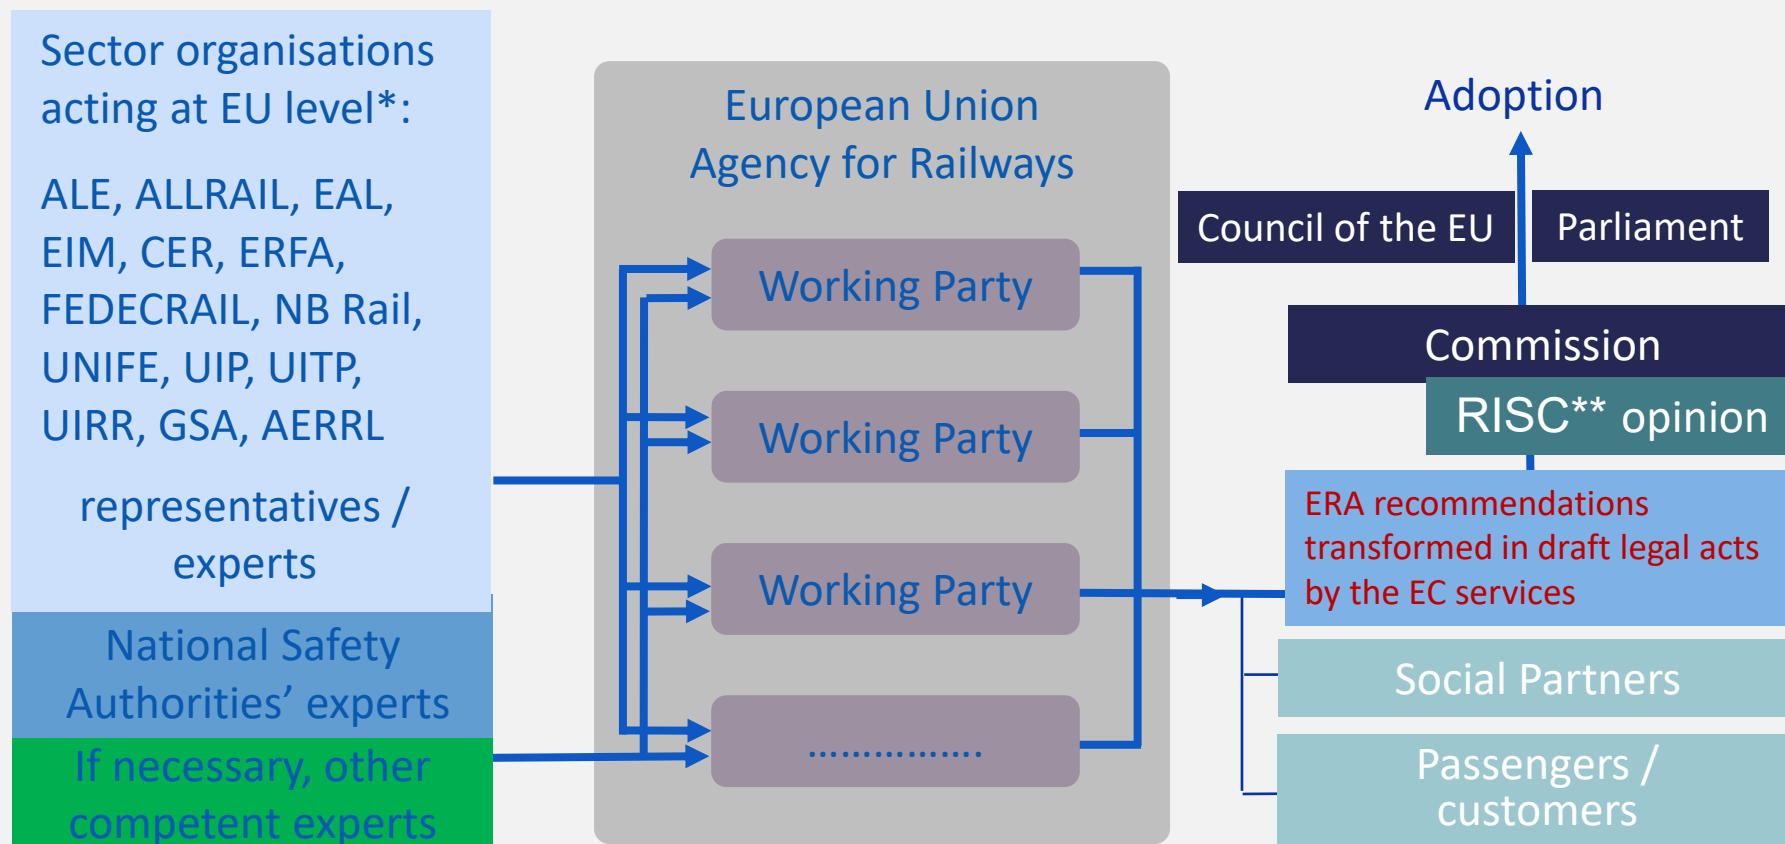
Sector organisations acting at EU level*:

ALE, ALLRAIL, EAL, EIM, CER, ERFA, FEDECRAIL, NB Rail, UNIFE, UIP, UITP, UIRR, GSA, AERRL

representatives / experts

National Safety Authorities' experts

If necessary, other competent experts

European Union Agency for Railways

Working Party

Working Party

Working Party

................

Adoption

Council of the EU

Parliament

Commission

RISC** opinion

ERA recommendations transformed in draft legal acts by the EC services

Social Partners

Passengers / customers